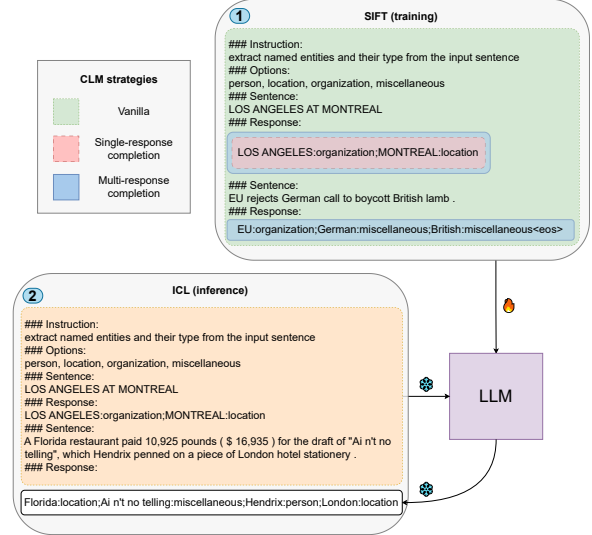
CLM strategies

Vanilla

Single-response completion

Multi-response completion

1 SIFT (training)

### Instruction:
extract named entities and their type from the input sentence
### Options:
person, location, organization, miscellaneous
### Sentence:
LOS ANGELES AT MONTREAL
### Response:

LOS ANGELES:organization;MONTREAL:location

### Sentence:
EU rejects German call to boycott British lamb .
### Response:

EU:organization;German:miscellaneous;British:miscellaneous<eos>

2 ICL (inference)

### Instruction:
extract named entities and their type from the input sentence
### Options:
person, location, organization, miscellaneous
### Sentence:
LOS ANGELES AT MONTREAL
### Response:
LOS ANGELES:organization;MONTREAL:location
### Sentence:
A Florida restaurant paid 10,925 pounds ( $ 16,935 ) for the draft of "Ai n't no telling", which Hendrix penned on a piece of London hotel stationery .
### Response:

LLM

Florida:location;Ai n't no telling:miscellaneous;Hendrix:person;London:location